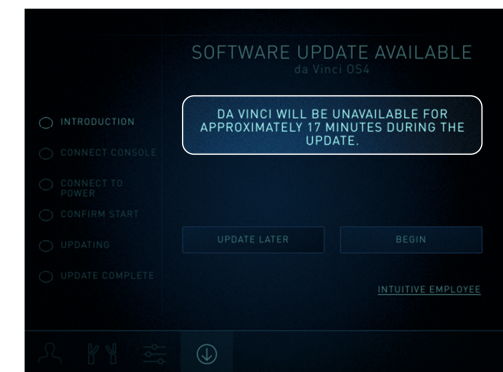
SOFTWARE UPDATE AVAILABLE
da Vinci OS4

INTRODUCTION
CONNECT CONSOLE
CONNECT TO POWER
CONFIRM START
UPDATING
UPDATE COMPLETE

DA VINCI WILL BE UNAVAILABLE FOR APPROXIMATELY 17 MINUTES DURING THE UPDATE.

UPDATE LATER

BEGIN

INTUITIVE EMPLOYEE